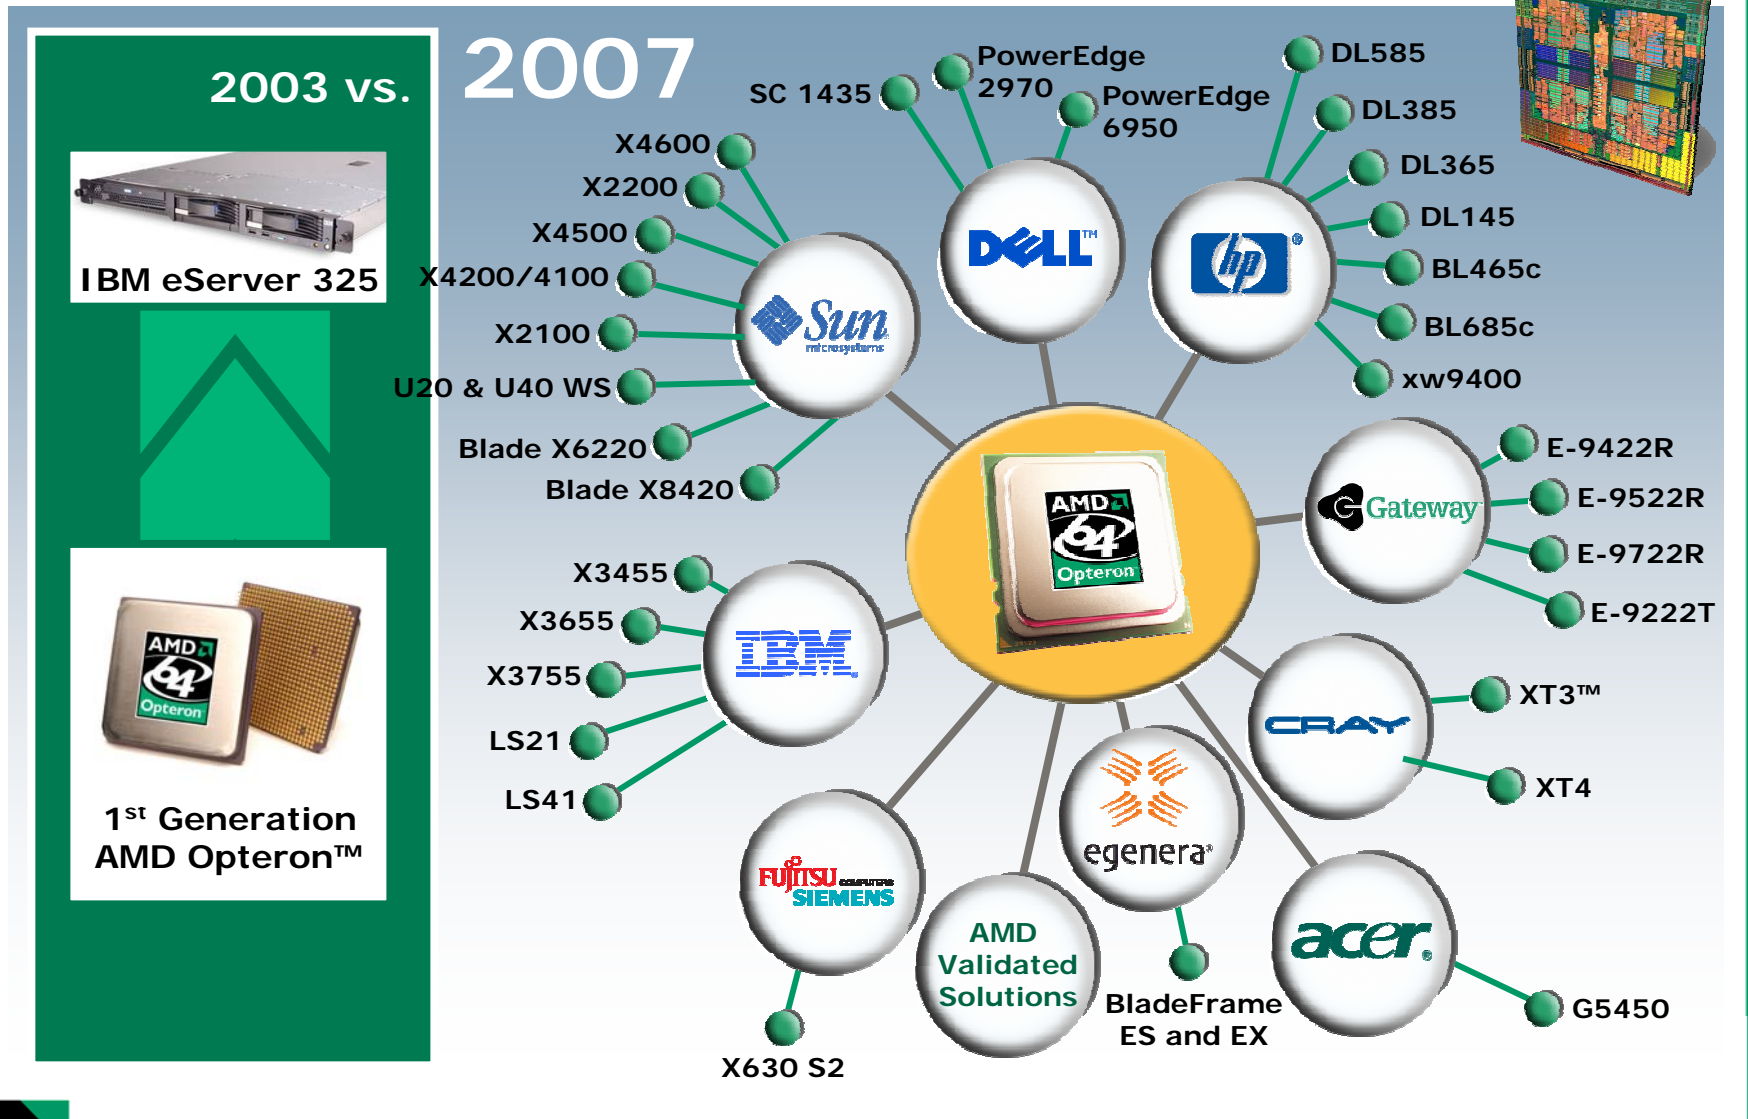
2003 vs.

IBM eServer 325

1st Generation AMD Opteron™

2007

AMD 64 Opteron

Sun microsystems
X4600
X2200
X4500
X4200/4100
X2100
U20 & U40 WS
Blade X6220
Blade X8420

DELL™
SC 1435
PowerEdge 2970
PowerEdge 6950

hp
DL585
DL385
DL365
DL145
BL465c
BL685c
xw9400

Gateway
E-9422R
E-9522R
E-9722R
E-9222T

IBM
X3455
X3655
X3755
LS21
LS41

CRAY
XT3™
XT4

egenera
BladeFrame ES and EX

acer
G5450

FUJITSU SIEMENS COMPUTERS
X630 S2

AMD Validated Solutions